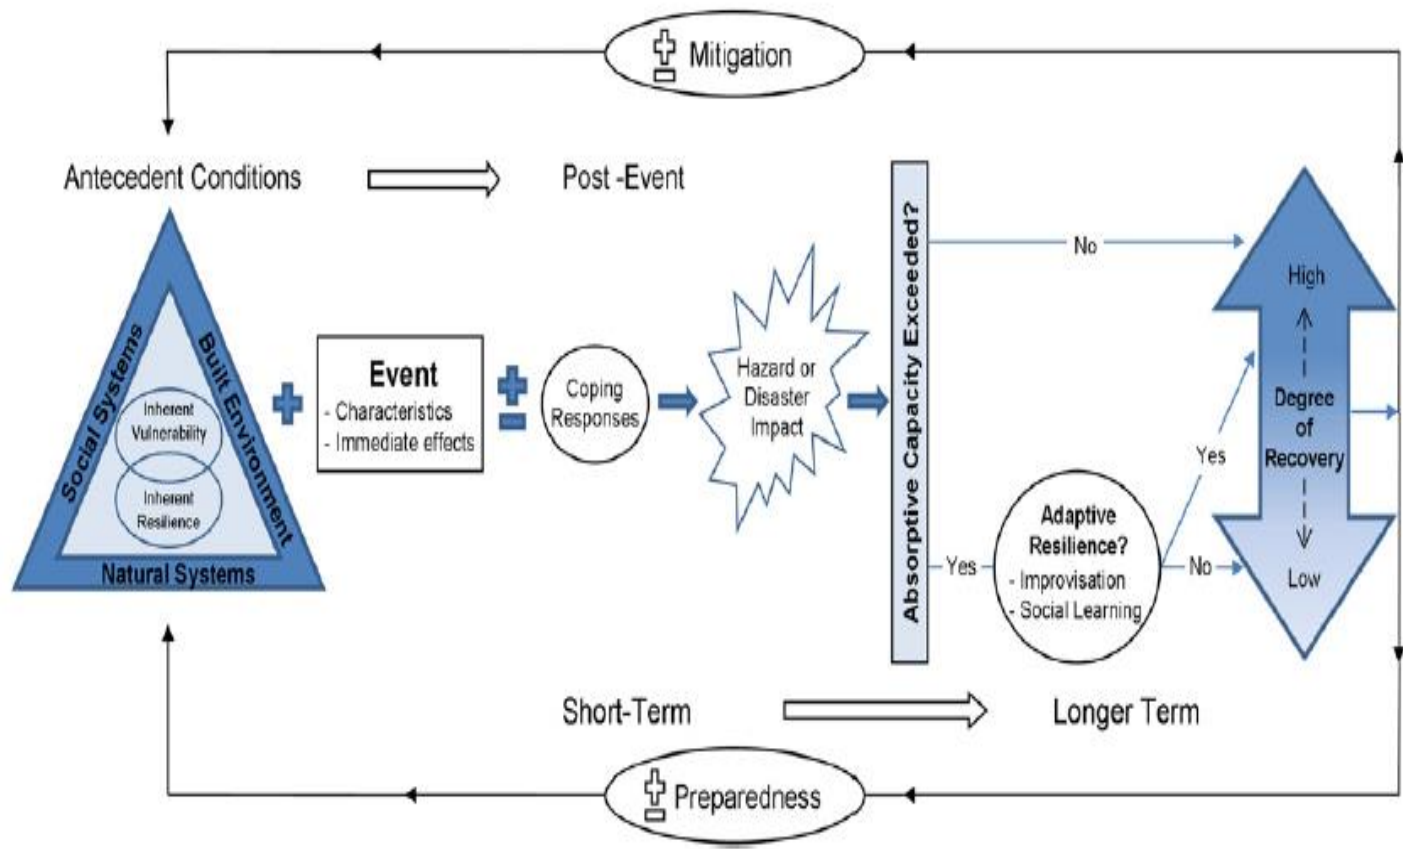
Mitigation

Antecedent Conditions

Post -Event

Social Systems

Built Environment

Natural Systems

Inherent Vulnerability

Inherent Resilience

Event
- Characteristics
- Immediate effects

Coping Responses

Hazard or Disaster Impact

Absorptive Capacity Exceeded?

No

Yes

Adaptive Resilience?
- Improvisation
- Social Learning

Yes

No

High

Degree of Recovery

Low

Short-Term

Longer Term

Preparedness